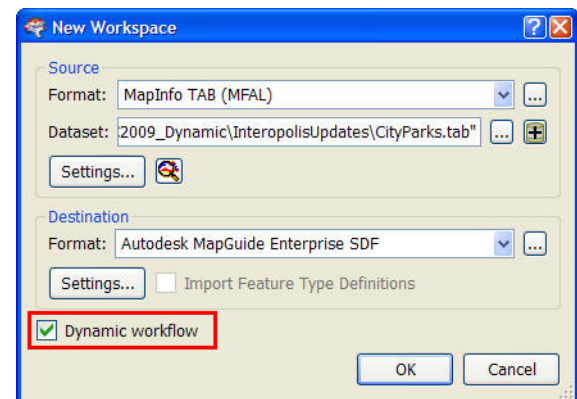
New Workspace

Source
Format: MapInfo TAB (MFAL)
Dataset: 2009_Dynamic\InteropolisUpdates\CityParks.tab"
Settings...

Destination
Format: Autodesk MapGuide Enterprise SDF
Settings... Import Feature Type Definitions

Dynamic workflow

OK Cancel